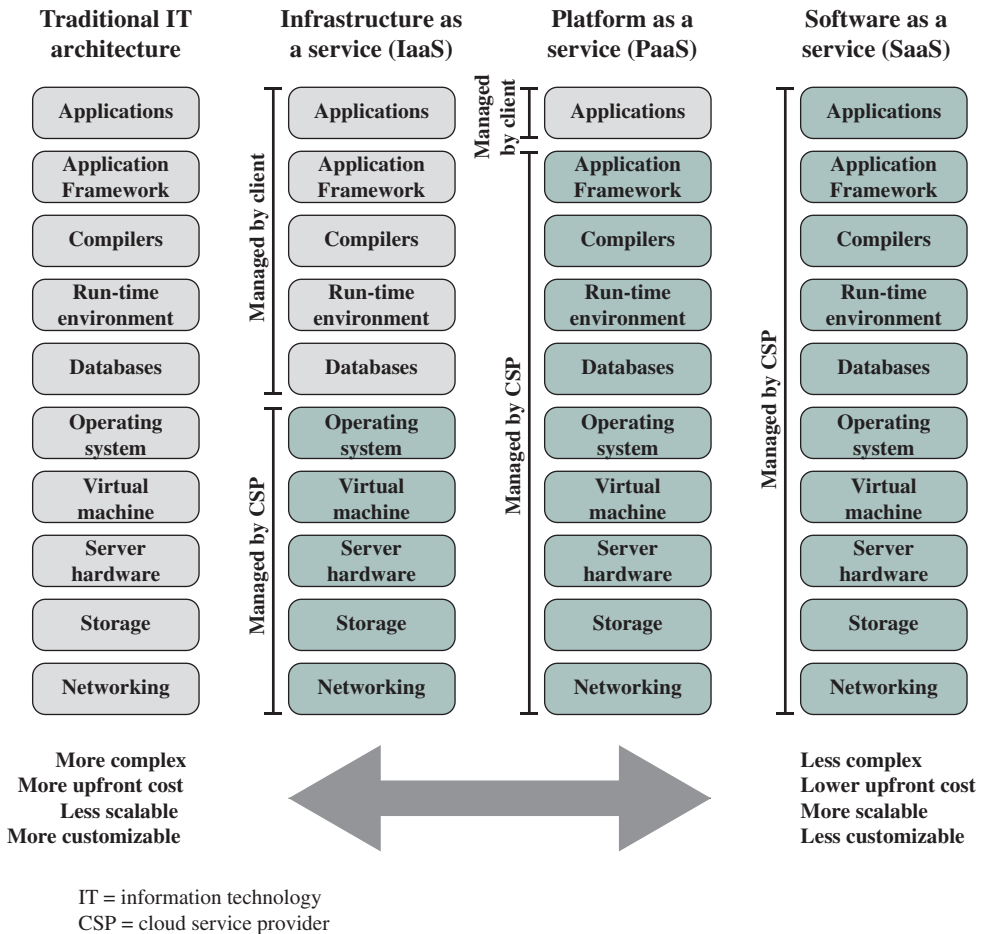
Traditional IT architecture

Applications
Application Framework
Compilers
Run-time environment
Databases
Operating system
Virtual machine
Server hardware
Storage
Networking

Infrastructure as a service (IaaS)

Managed by client
Applications
Application Framework
Compilers
Run-time environment
Databases

Managed by CSP
Operating system
Virtual machine
Server hardware
Storage
Networking

Platform as a service (PaaS)

Managed by client
Applications

Managed by CSP
Application Framework
Compilers
Run-time environment
Databases
Operating system
Virtual machine
Server hardware
Storage
Networking

Software as a service (SaaS)

Managed by CSP
Applications
Application Framework
Compilers
Run-time environment
Databases
Operating system
Virtual machine
Server hardware
Storage
Networking

More complex
More upfront cost
Less scalable
More customizable

Less complex
Lower upfront cost
More scalable
Less customizable

IT = information technology
CSP = cloud service provider